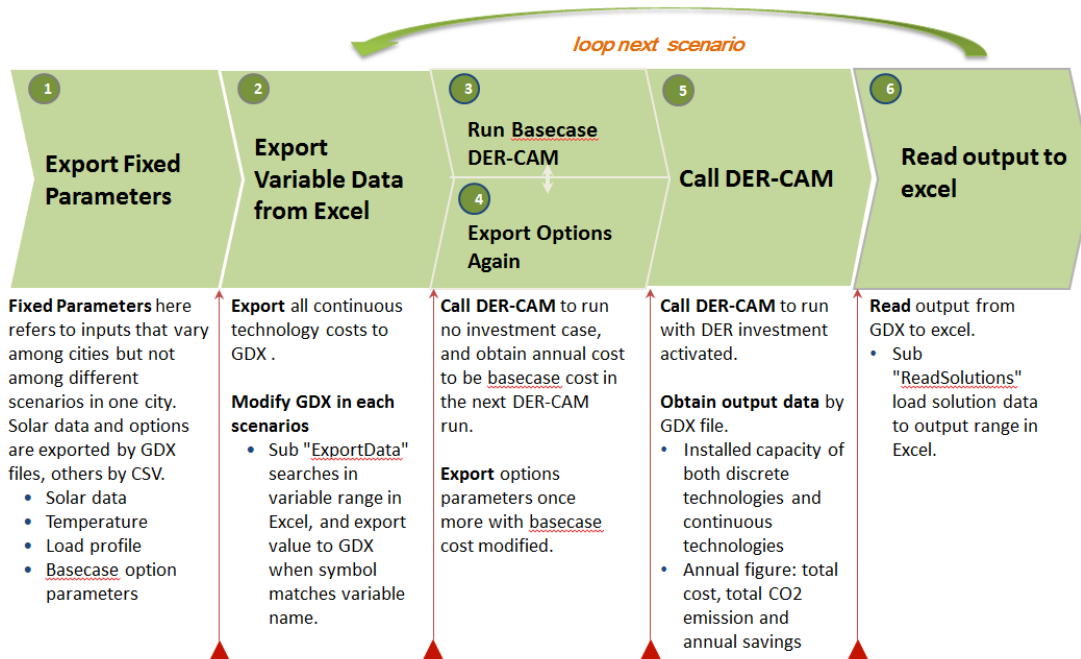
loop next scenario

1
Export Fixed Parameters

2
Export Variable Data from Excel

3
Run Basecase DER-CAM

4
Export Options Again

5
Call DER-CAM

6
Read output to excel

**Fixed Parameters** here refers to inputs that vary among cities but not among different scenarios in one city. Solar data and options are exported by GDX files, others by CSV.
- Solar data
- Temperature
- Load profile
- Basecase option parameters

**Export** all continuous technology costs to GDX .

**Modify GDX in each scenarios**
- Sub "ExportData" searches in variable range in Excel, and export value to GDX when symbol matches variable name.

**Call DER-CAM** to run no investment case, and obtain annual cost to be basecase cost in the next DER-CAM run.

**Export** options parameters once more with basecase cost modified.

**Call DER-CAM** to run with DER investment activated.

**Obtain output data** by GDX file.
- Installed capacity of both discrete technologies and continuous technologies
- Annual figure: total cost, total CO2 emission and annual savings

**Read** output from GDX to excel.
- Sub "ReadSolutions" load solution data to output range in Excel.